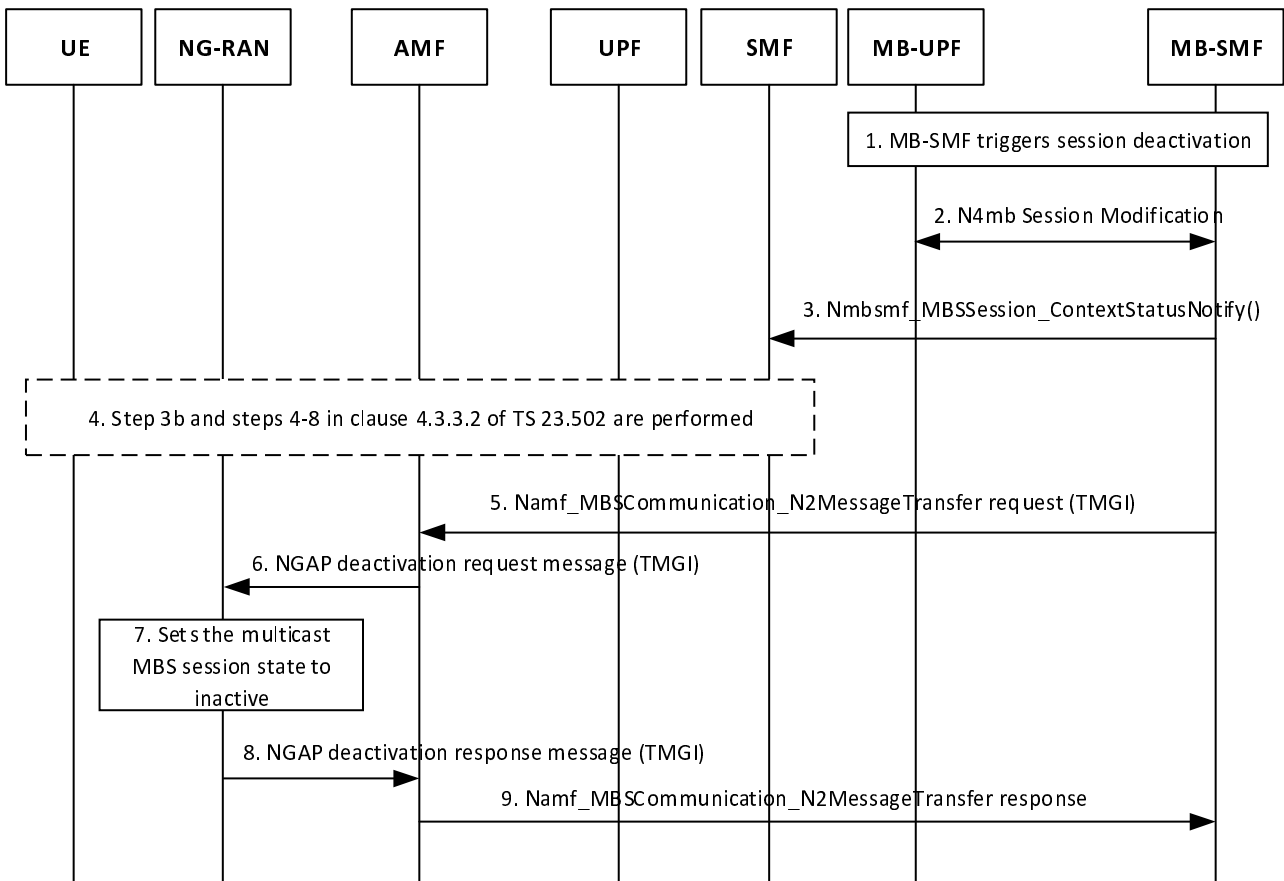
UE

NG-RAN

AMF

UPF

SMF

MB-UPF

MB-SMF

1. MB-SMF triggers session deactivation

2. N4mb Session Modification

3. Nmbsmf_MBSSession_ContextStatusNotify()

4. Step 3b and steps 4-8 in clause 4.3.3.2 of TS 23.502 are performed

5. Namf_MBSCommunication_N2MessageTransfer request (TMGI)

6. NGAP deactivation request message (TMGI)

7. Sets the multicast MBS session state to inactive

8. NGAP deactivation response message (TMGI)

9. Namf_MBSCommunication_N2MessageTransfer response